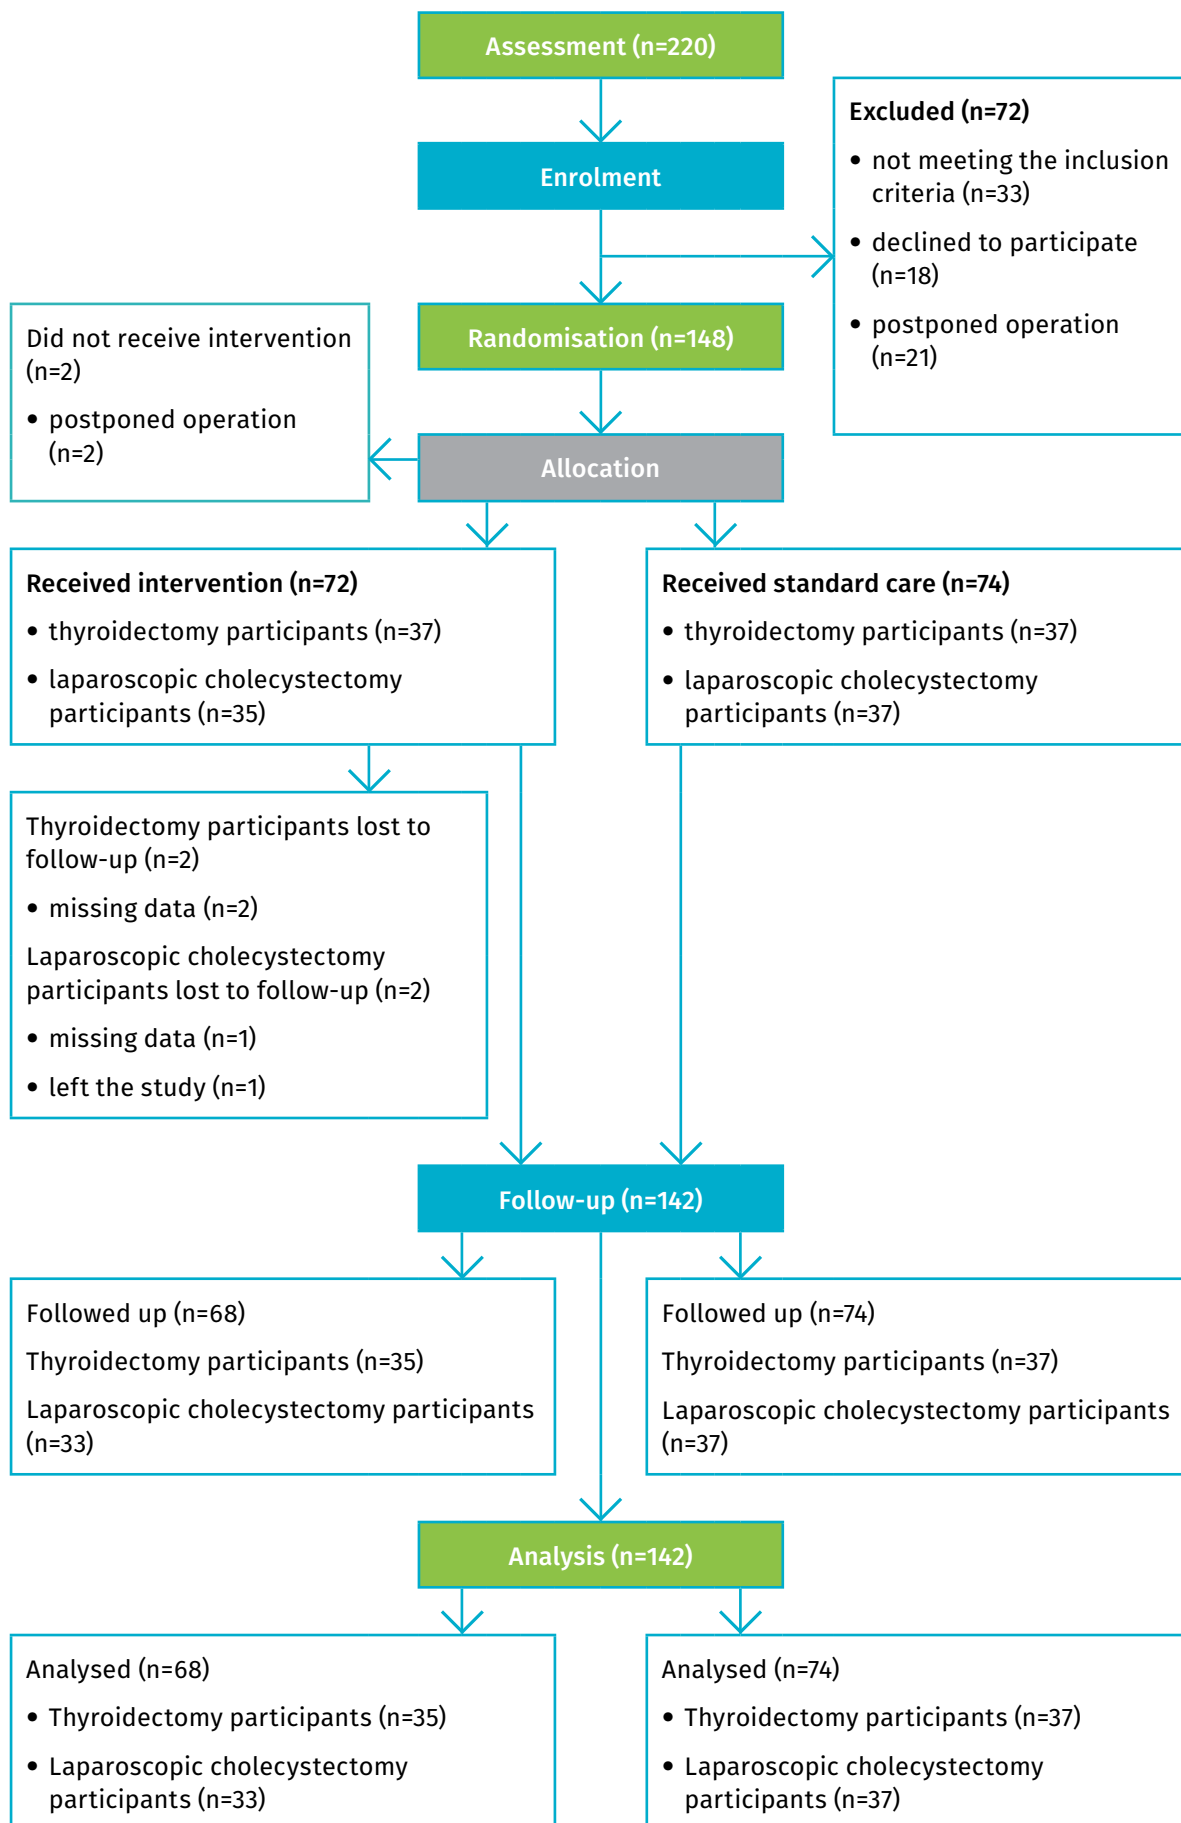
Assessment (n=220)

Enrolment

Excluded (n=72)

• not meeting the inclusion criteria (n=33)

• declined to participate (n=18)

• postponed operation (n=21)

Randomisation (n=148)

Did not receive intervention (n=2)

• postponed operation (n=2)

Allocation

Received intervention (n=72)

• thyroidectomy participants (n=37)

• laparoscopic cholecystectomy participants (n=35)

Received standard care (n=74)

• thyroidectomy participants (n=37)

• laparoscopic cholecystectomy participants (n=37)

Thyroidectomy participants lost to follow-up (n=2)

• missing data (n=2)

Laparoscopic cholecystectomy participants lost to follow-up (n=2)

• missing data (n=1)

• left the study (n=1)

Follow-up (n=142)

Followed up (n=68)

Thyroidectomy participants (n=35)

Laparoscopic cholecystectomy participants (n=33)

Followed up (n=74)

Thyroidectomy participants (n=37)

Laparoscopic cholecystectomy participants (n=37)

Analysis (n=142)

Analysed (n=68)

• Thyroidectomy participants (n=35)

• Laparoscopic cholecystectomy participants (n=33)

Analysed (n=74)

• Thyroidectomy participants (n=37)

• Laparoscopic cholecystectomy participants (n=37)